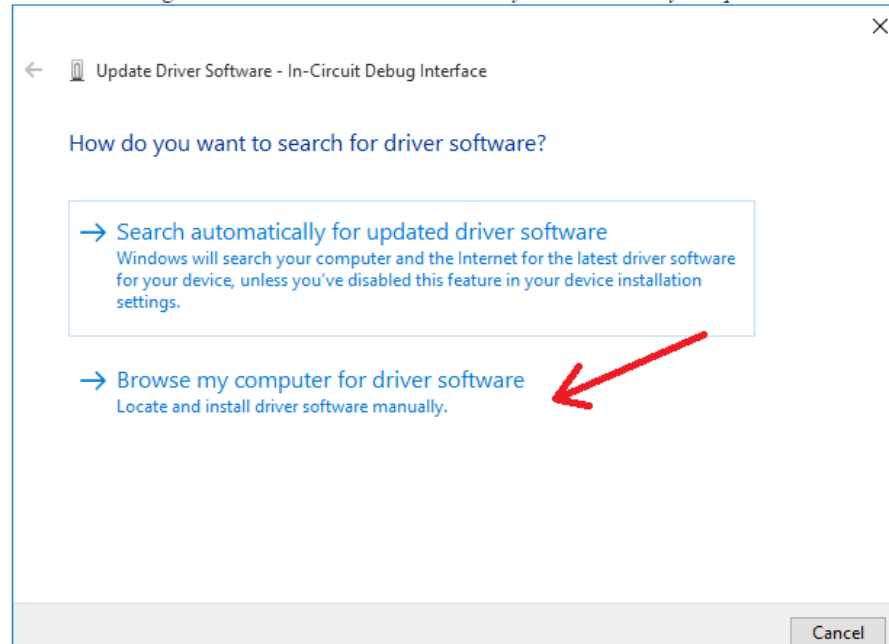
Update Driver Software - In-Circuit Debug Interface

How do you want to search for driver software?

→ Search automatically for updated driver software
Windows will search your computer and the Internet for the latest driver software for your device, unless you've disabled this feature in your device installation settings.

→ Browse my computer for driver software
Locate and install driver software manually.

Cancel